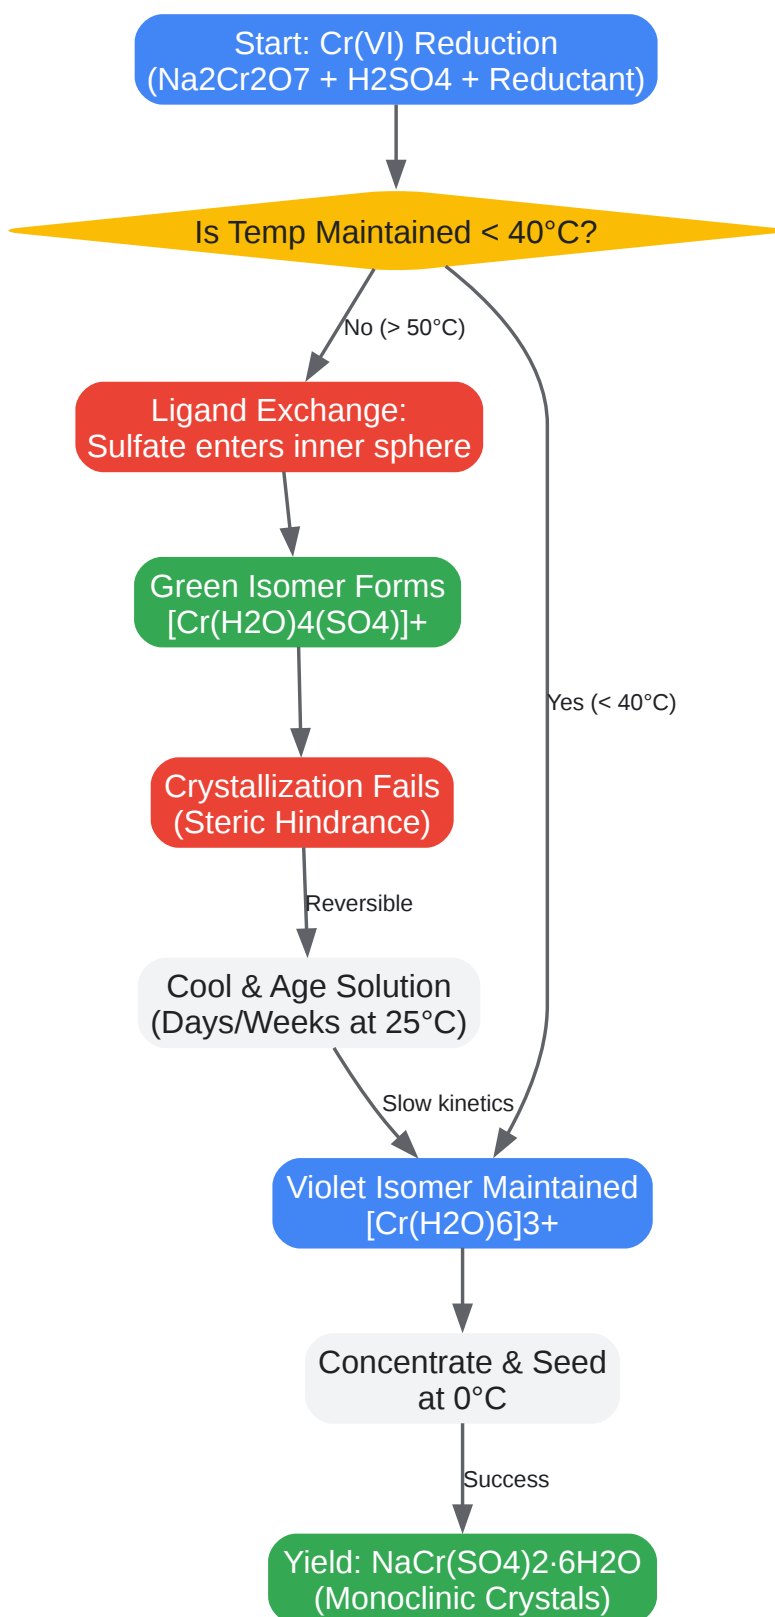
Start: Cr(VI) Reduction
(Na2Cr2O7 + H2SO4 + Reductant)

Is Temp Maintained < 40°C?

No (> 50°C)

Ligand Exchange:
Sulfate enters inner sphere

Green Isomer Forms
[Cr(H2O)4(SO4)]+

Crystallization Fails
(Steric Hindrance)

Reversible

Cool & Age Solution
(Days/Weeks at 25°C)

Slow kinetics

Yes (< 40°C)

Violet Isomer Maintained
[Cr(H2O)6]3+

Concentrate & Seed
at 0°C

Success

Yield: NaCr(SO4)2·6H2O
(Monoclinic Crystals)